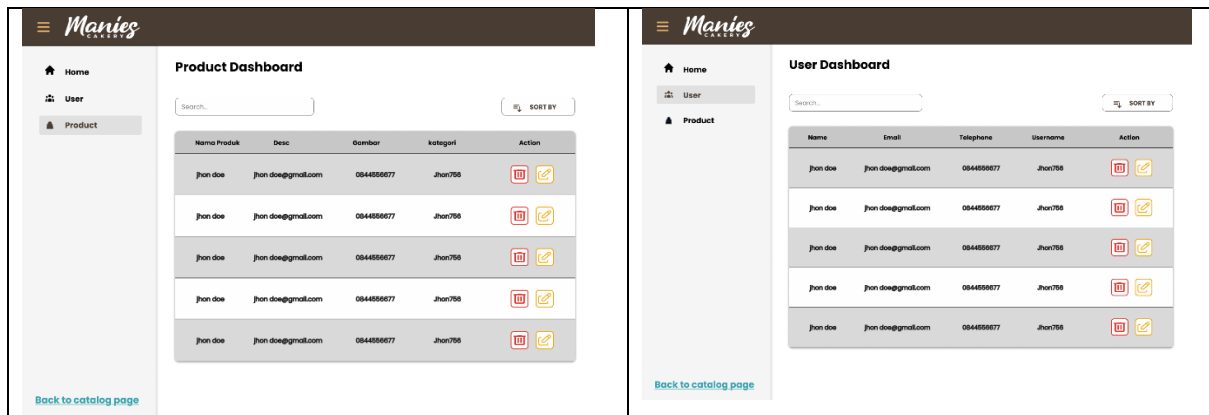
Manies CAKERY

Home
User
Product

Back to catalog page

Product Dashboard

Search...

SORT BY

| Nama Produk | Desc | Gambar | kategori | Action |
|---|---|---|---|---|
| jhon doe | jhon doe@gmail.com | 0844556677 | Jhon756 | |
| jhon doe | jhon doe@gmail.com | 0844556677 | Jhon756 | |
| jhon doe | jhon doe@gmail.com | 0844556677 | Jhon756 | |
| jhon doe | jhon doe@gmail.com | 0844556677 | Jhon756 | |
| jhon doe | jhon doe@gmail.com | 0844556677 | Jhon756 | |

Manies CAKERY

Home
User
Product

Back to catalog page

User Dashboard

Search...

SORT BY

| Name | Email | Telephone | Username | Action |
|---|---|---|---|---|
| jhon doe | jhon doe@gmail.com | 0844556677 | Jhon756 | |
| jhon doe | jhon doe@gmail.com | 0844556677 | Jhon756 | |
| jhon doe | jhon doe@gmail.com | 0844556677 | Jhon756 | |
| jhon doe | jhon doe@gmail.com | 0844556677 | Jhon756 | |
| jhon doe | jhon doe@gmail.com | 0844556677 | Jhon756 | |